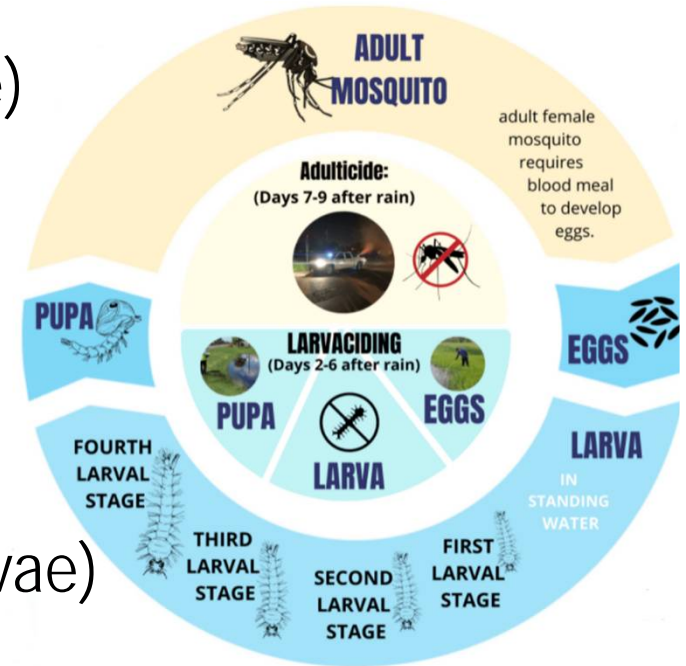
e)

vae)

ADULT MOSQUITO

adult female mosquito requires blood meal to develop eggs.

Adulticide:
(Days 7-9 after rain)

PUPA

EGGS

LARVACIDING
(Days 2-6 after rain)

PUPA

EGGS

LARVA

LARVA
IN STANDING WATER

FOURTH LARVAL STAGE

THIRD LARVAL STAGE

SECOND LARVAL STAGE

FIRST LARVAL STAGE